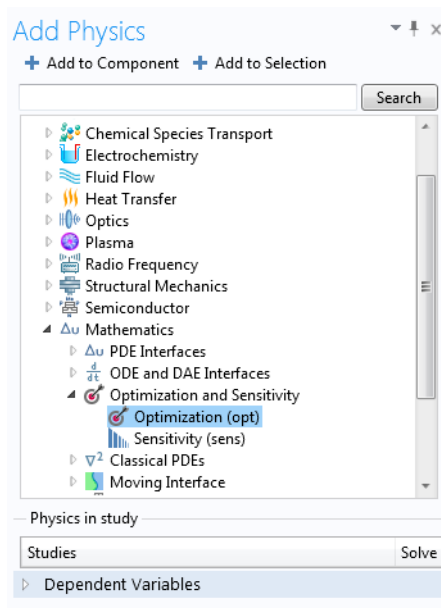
Add Physics

+ Add to Component + Add to Selection

Search

Chemical Species Transport
Electrochemistry
Fluid Flow
Heat Transfer
Optics
Plasma
Radio Frequency
Structural Mechanics
Semiconductor
Mathematics
PDE Interfaces
ODE and DAE Interfaces
Optimization and Sensitivity
Optimization (opt)
Sensitivity (sens)
Classical PDEs
Moving Interface

Physics in study

| Studies | Solve |
|---|---|

Dependent Variables